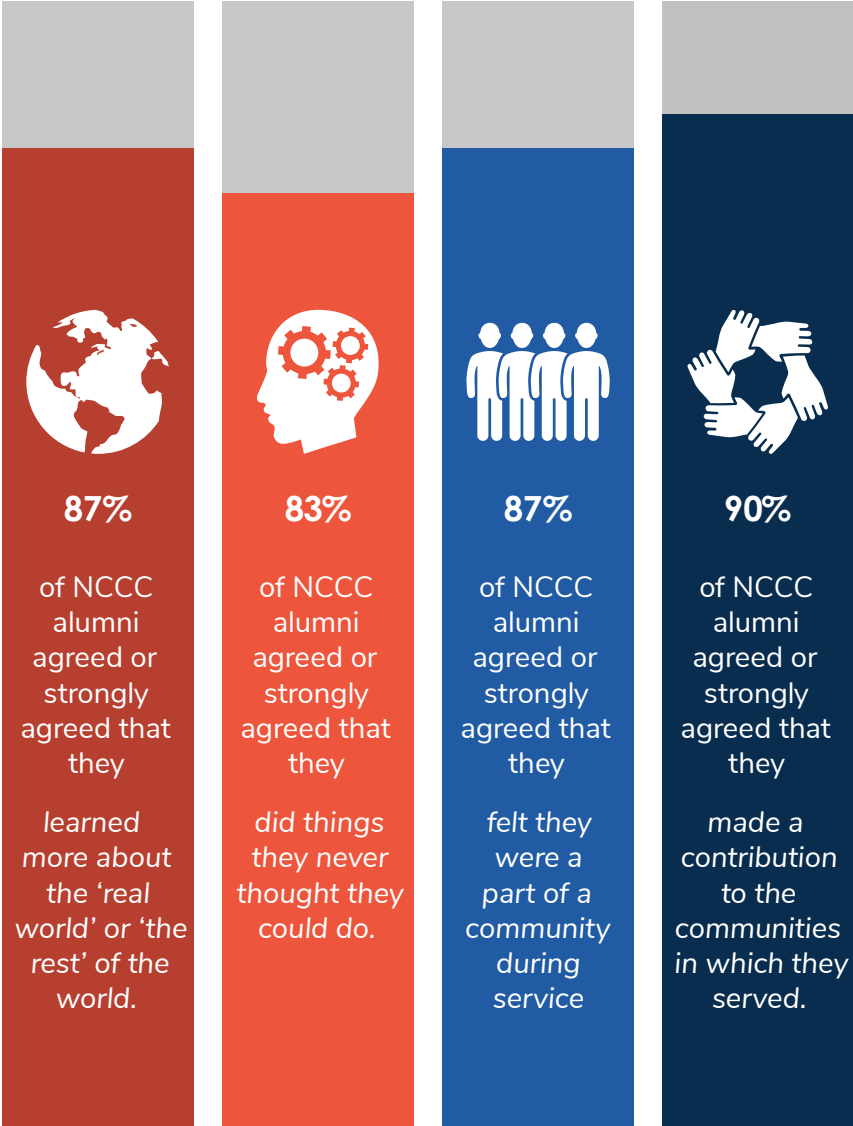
87%

of NCCC alumni agreed or strongly agreed that they

*learned more about the ‘real world’ or ‘the rest’ of the world.*

83%

of NCCC alumni agreed or strongly agreed that they

*did things they never thought they could do.*

87%

of NCCC alumni agreed or strongly agreed that they

*felt they were a part of a community during service*

90%

of NCCC alumni agreed or strongly agreed that they

*made a contribution to the communities in which they served.*